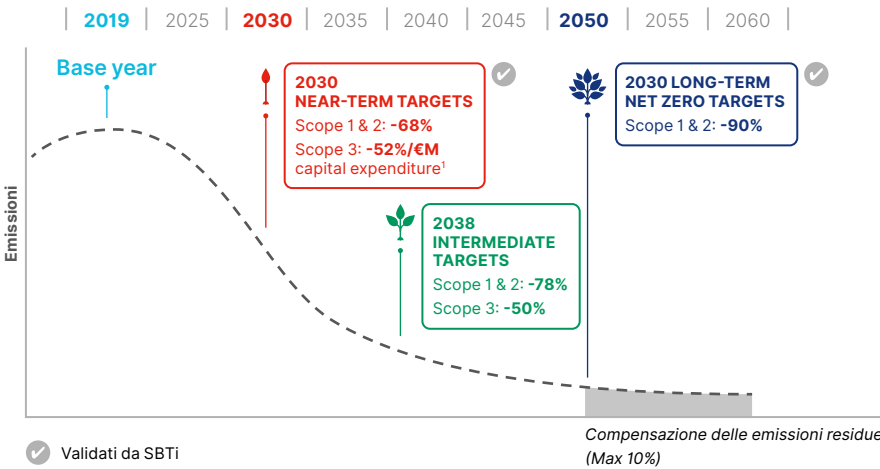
| 2019 | 2025 | 2030 | 2035 | 2040 | 2045 | 2050 | 2055 | 2060 |

Base year

2030
NEAR-TERM TARGETS
Scope 1 & 2: -68%
Scope 3: -52%/€M capital expenditure$^1$

2038
INTERMEDIATE TARGETS
Scope 1 & 2: -78%
Scope 3: -50%

2030 LONG-TERM NET ZERO TARGETS
Scope 1 & 2: -90%

Emissioni

Compensazione delle emissioni residue (Max 10%)

Validati da SBTi